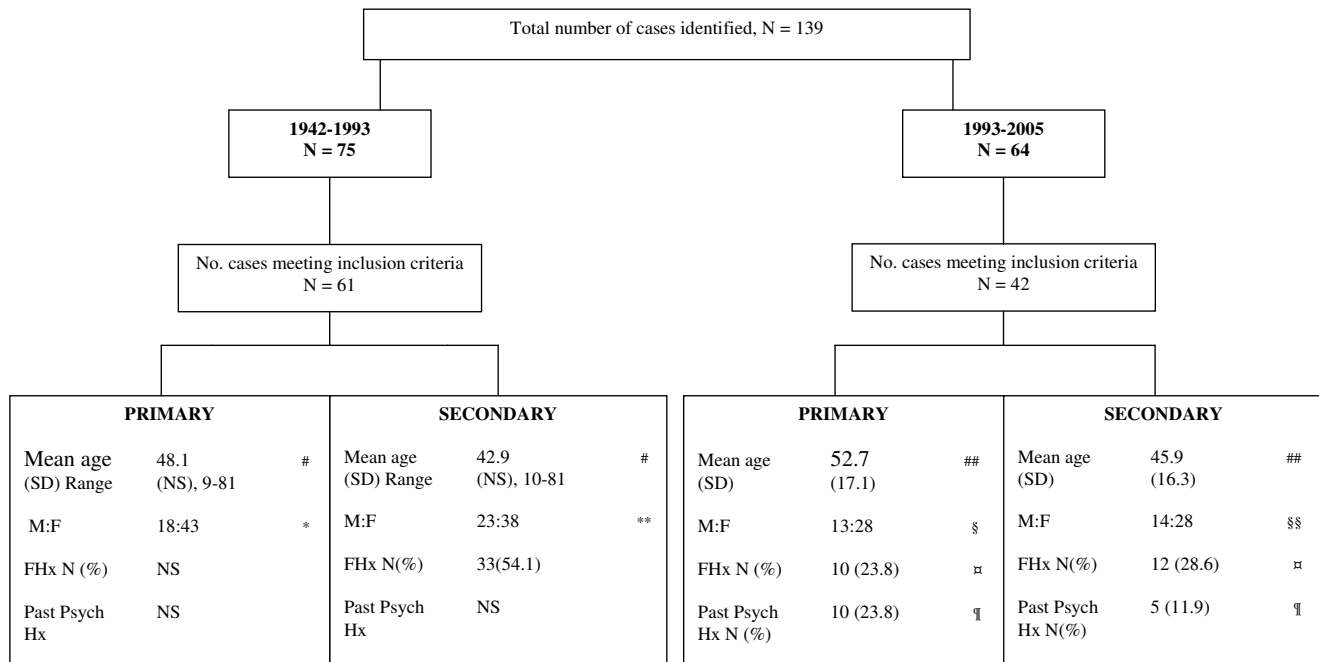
Total number of cases identified, N = 139

**1942-1993**
**N = 75**

**1993-2005**
**N = 64**

No. cases meeting inclusion criteria
N = 61

No. cases meeting inclusion criteria
N = 42

**PRIMARY**

Mean age (SD) Range 48.1 (NS), 9-81 #

M:F 18:43 *

FHx N (%) NS

Past Psych Hx NS

**SECONDARY**

Mean age (SD) Range 42.9 (NS), 10-81 #

M:F 23:38 **

FHx N(%) 33(54.1)

Past Psych Hx NS

**PRIMARY**

Mean age (SD) 52.7 (17.1) ##

M:F 13:28 §

FHx N (%) 10 (23.8) ¤

Past Psych Hx N (%) 10 (23.8) ¶

**SECONDARY**

Mean age (SD) 45.9 (16.3) ##

M:F 14:28 §§

FHx N(%) 12 (28.6) ¤

Past Psych Hx N(%) 5 (11.9) ¶